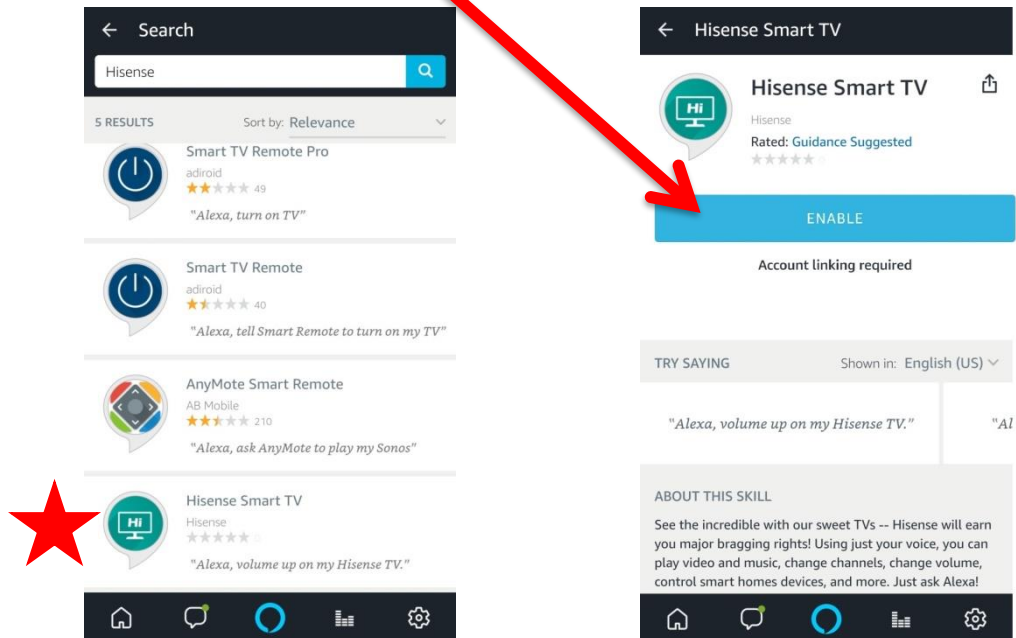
← Search

Hisense

5 RESULTS Sort by: Relevance

Smart TV Remote Pro
adiroid
49
"Alexa, turn on TV"

Smart TV Remote
adiroid
40
"Alexa, tell Smart Remote to turn on my TV"

AnyMote Smart Remote
AB Mobile
210
"Alexa, ask AnyMote to play my Sonos"

Hisense Smart TV
Hisense
"Alexa, volume up on my Hisense TV."

← Hisense Smart TV

Hi

Hisense Smart TV
Hisense
Rated: Guidance Suggested

ENABLE

Account linking required

TRY SAYING Shown in: English (US)

"Alexa, volume up on my Hisense TV."

"Al

ABOUT THIS SKILL

See the incredible with our sweet TVs -- Hisense will earn you major bragging rights! Using just your voice, you can play video and music, change channels, change volume, control smart homes devices, and more. Just ask Alexa!